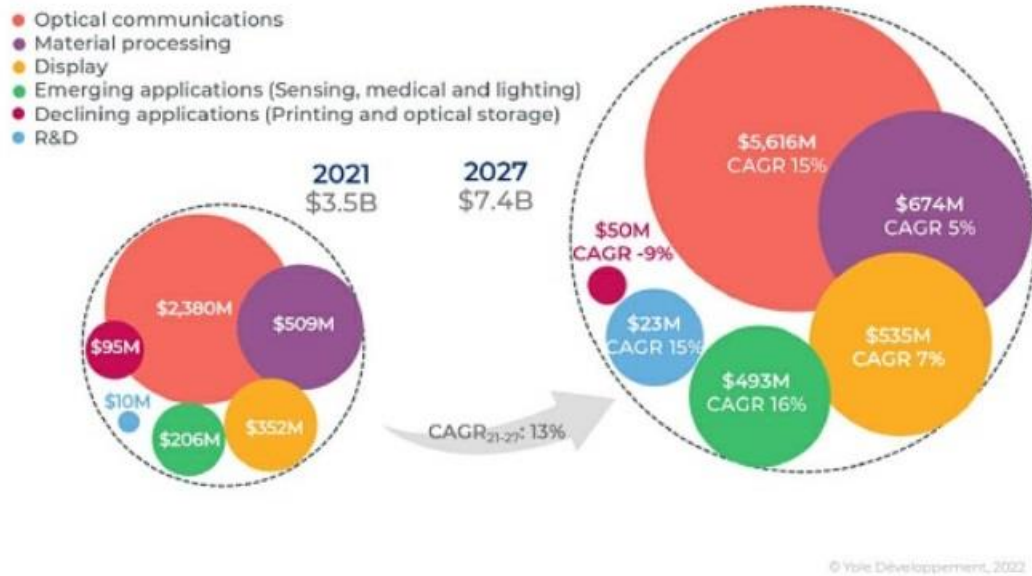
Optical communications
Material processing
Display
Emerging applications (Sensing, medical and lighting)
Declining applications (Printing and optical storage)
R&D

2021
$3.5B

2027
$7.4B

$2,380M
$509M
$95M
$10M
$206M
$352M

CAGR$_{21-27}$: 13%

$5,616M
CAGR 15%
$674M
CAGR 5%
$50M
CAGR -9%
$23M
CAGR 15%
$535M
CAGR 7%
$493M
CAGR 16%

© Yole Développement, 2022